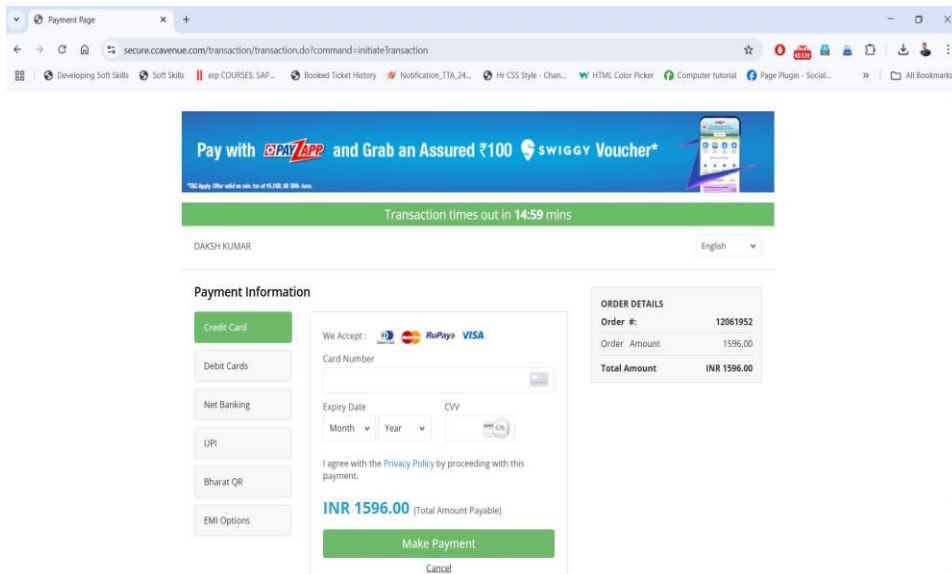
Payment Page

secure.ccavenue.com/transaction/transaction.do?command=initiateTransaction

Developing Soft Skills | Soft Skills | erp COURSES, SAP... | Booked Ticket History | Notification_TTA_24... | Hr CSS Style - Chan... | HTML Color Picker | Computer tutorial | Page Plugin - Social... | » | All Bookmarks

Pay with PAYZAPP and Grab an Assured ₹100 SWIGGY Voucher*

*T&C Apply. Offer valid on min. txn of 15,000, till 30th June.

Transaction times out in **14:59** mins

DAKSH KUMAR

English

Payment Information

Credit Card

Debit Cards

Net Banking

UPI

Bharat QR

EMI Options

We Accept : RuPay VISA

Card Number

Expiry Date

Month Year

CVV

I agree with the Privacy Policy by proceeding with this payment.

INR 1596.00 (Total Amount Payable)

Make Payment

Cancel

ORDER DETAILS

| Order #: | 12061952 |
|---|---|
| Order Amount | 1596.00 |
| Total Amount | INR 1596.00 |